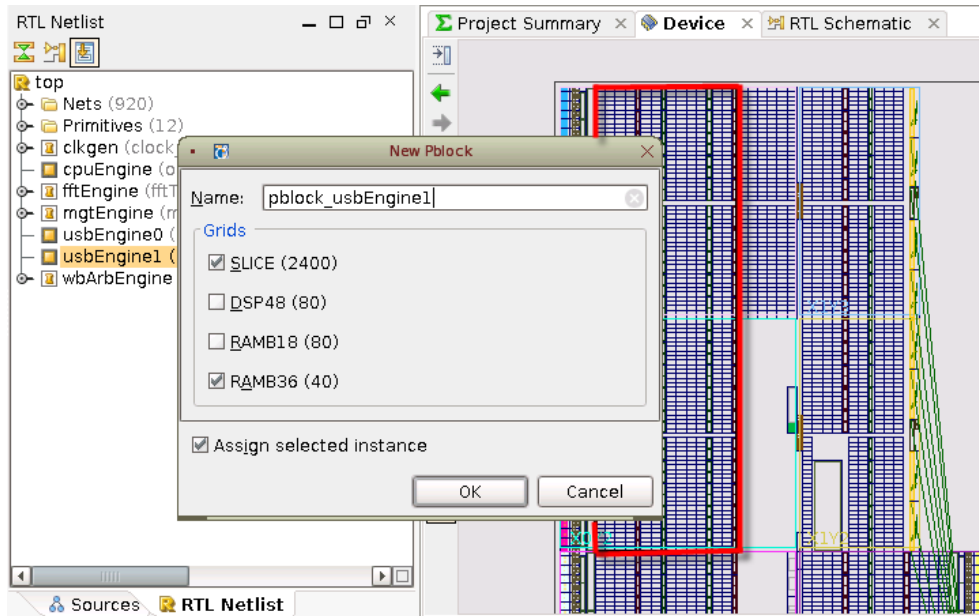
RTL Netlist

top
Nets (920)
Primitives (12)
clkgen (clock
cpuEngine (o
fftEngine (fftT
mgtEngine (m
usbEngine0 (
usbEngine1 (
wbArbEngine

Sources RTL Netlist

Project Summary
Device
RTL Schematic

New Pblock

Name: pblock_usbEngine1

Grids
SLICE (2400)
DSP48 (80)
RAMB18 (80)
RAMB36 (40)

Assign selected instance

OK
Cancel